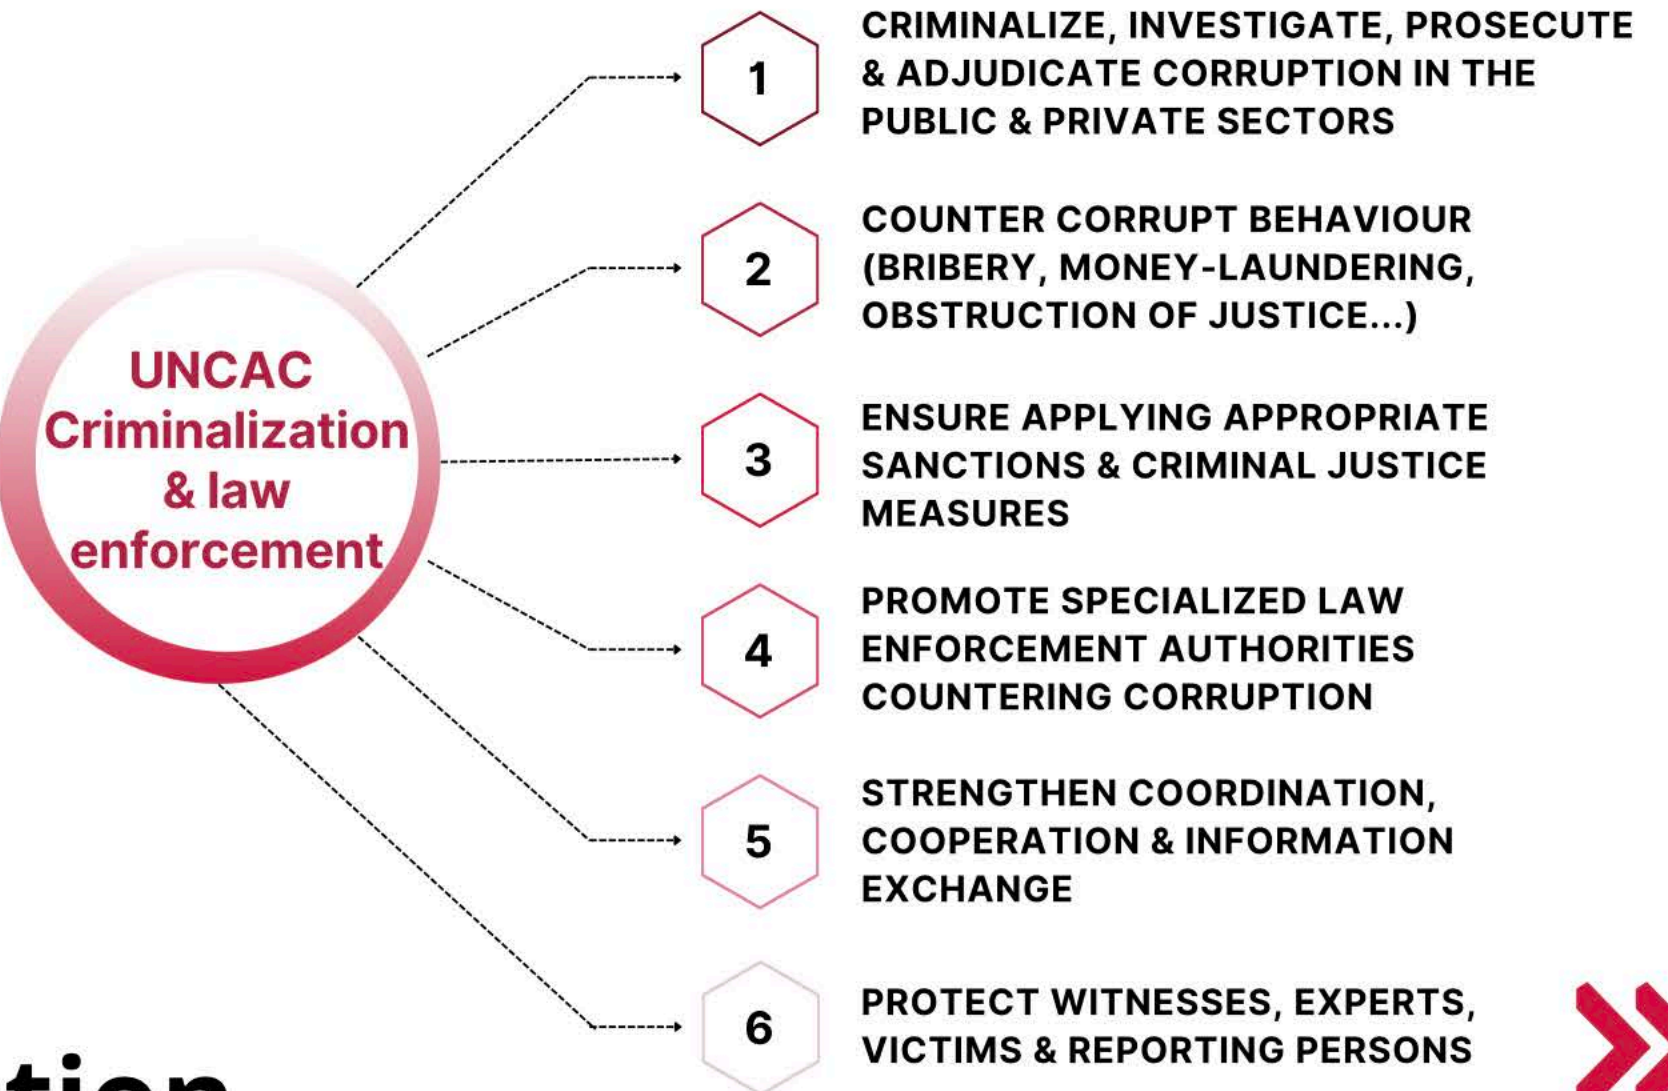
UNCAC Criminalization & law enforcement

1 CRIMINALIZE, INVESTIGATE, PROSECUTE & ADJUDICATE CORRUPTION IN THE PUBLIC & PRIVATE SECTORS

2 COUNTER CORRUPT BEHAVIOUR (BRIBERY, MONEY-LAUNDERING, OBSTRUCTION OF JUSTICE...)

3 ENSURE APPLYING APPROPRIATE SANCTIONS & CRIMINAL JUSTICE MEASURES

4 PROMOTE SPECIALIZED LAW ENFORCEMENT AUTHORITIES COUNTERING CORRUPTION

5 STRENGTHEN COORDINATION, COOPERATION & INFORMATION EXCHANGE

6 PROTECT WITNESSES, EXPERTS, VICTIMS & REPORTING PERSONS

tion